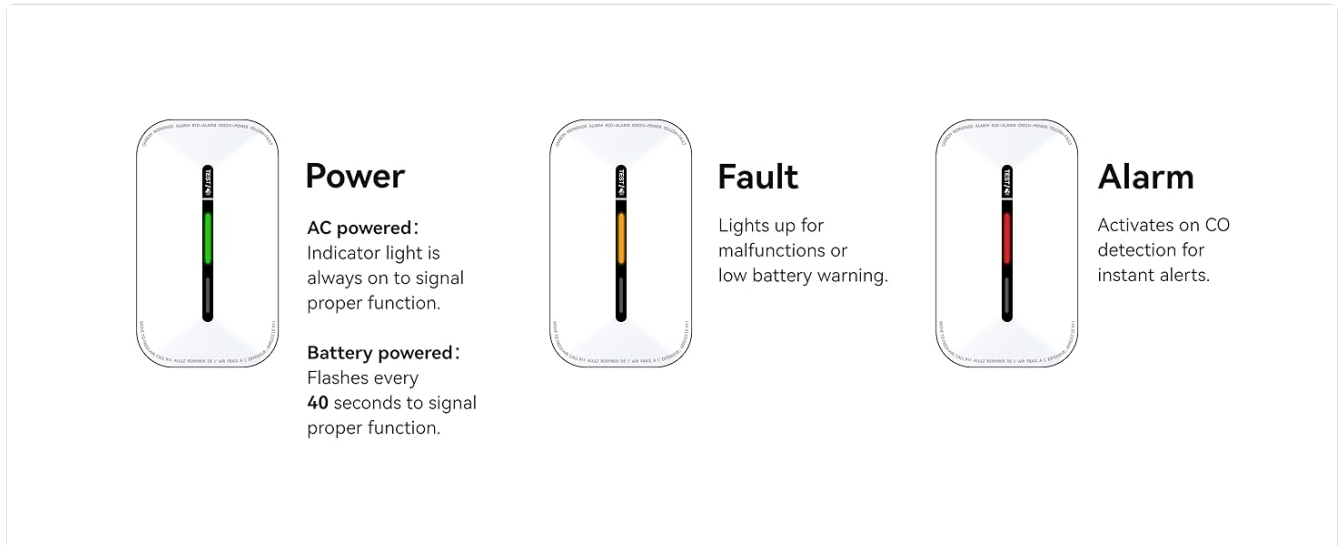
CARBON MONOXIDE ALARM RED=ALARM GREEN=POWER YELLOW=FAULT

TEST

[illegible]

Power

AC powered:
Indicator light is always on to signal proper function.

Battery powered:
Flashes every **40** seconds to signal proper function.

CARBON MONOXIDE ALARM RED=ALARM GREEN=POWER YELLOW=FAULT

TEST

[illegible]

Fault

Lights up for malfunctions or low battery warning.

CARBON MONOXIDE ALARM RED=ALARM GREEN=POWER YELLOW=FAULT

TEST

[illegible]

Alarm

Activates on CO detection for instant alerts.